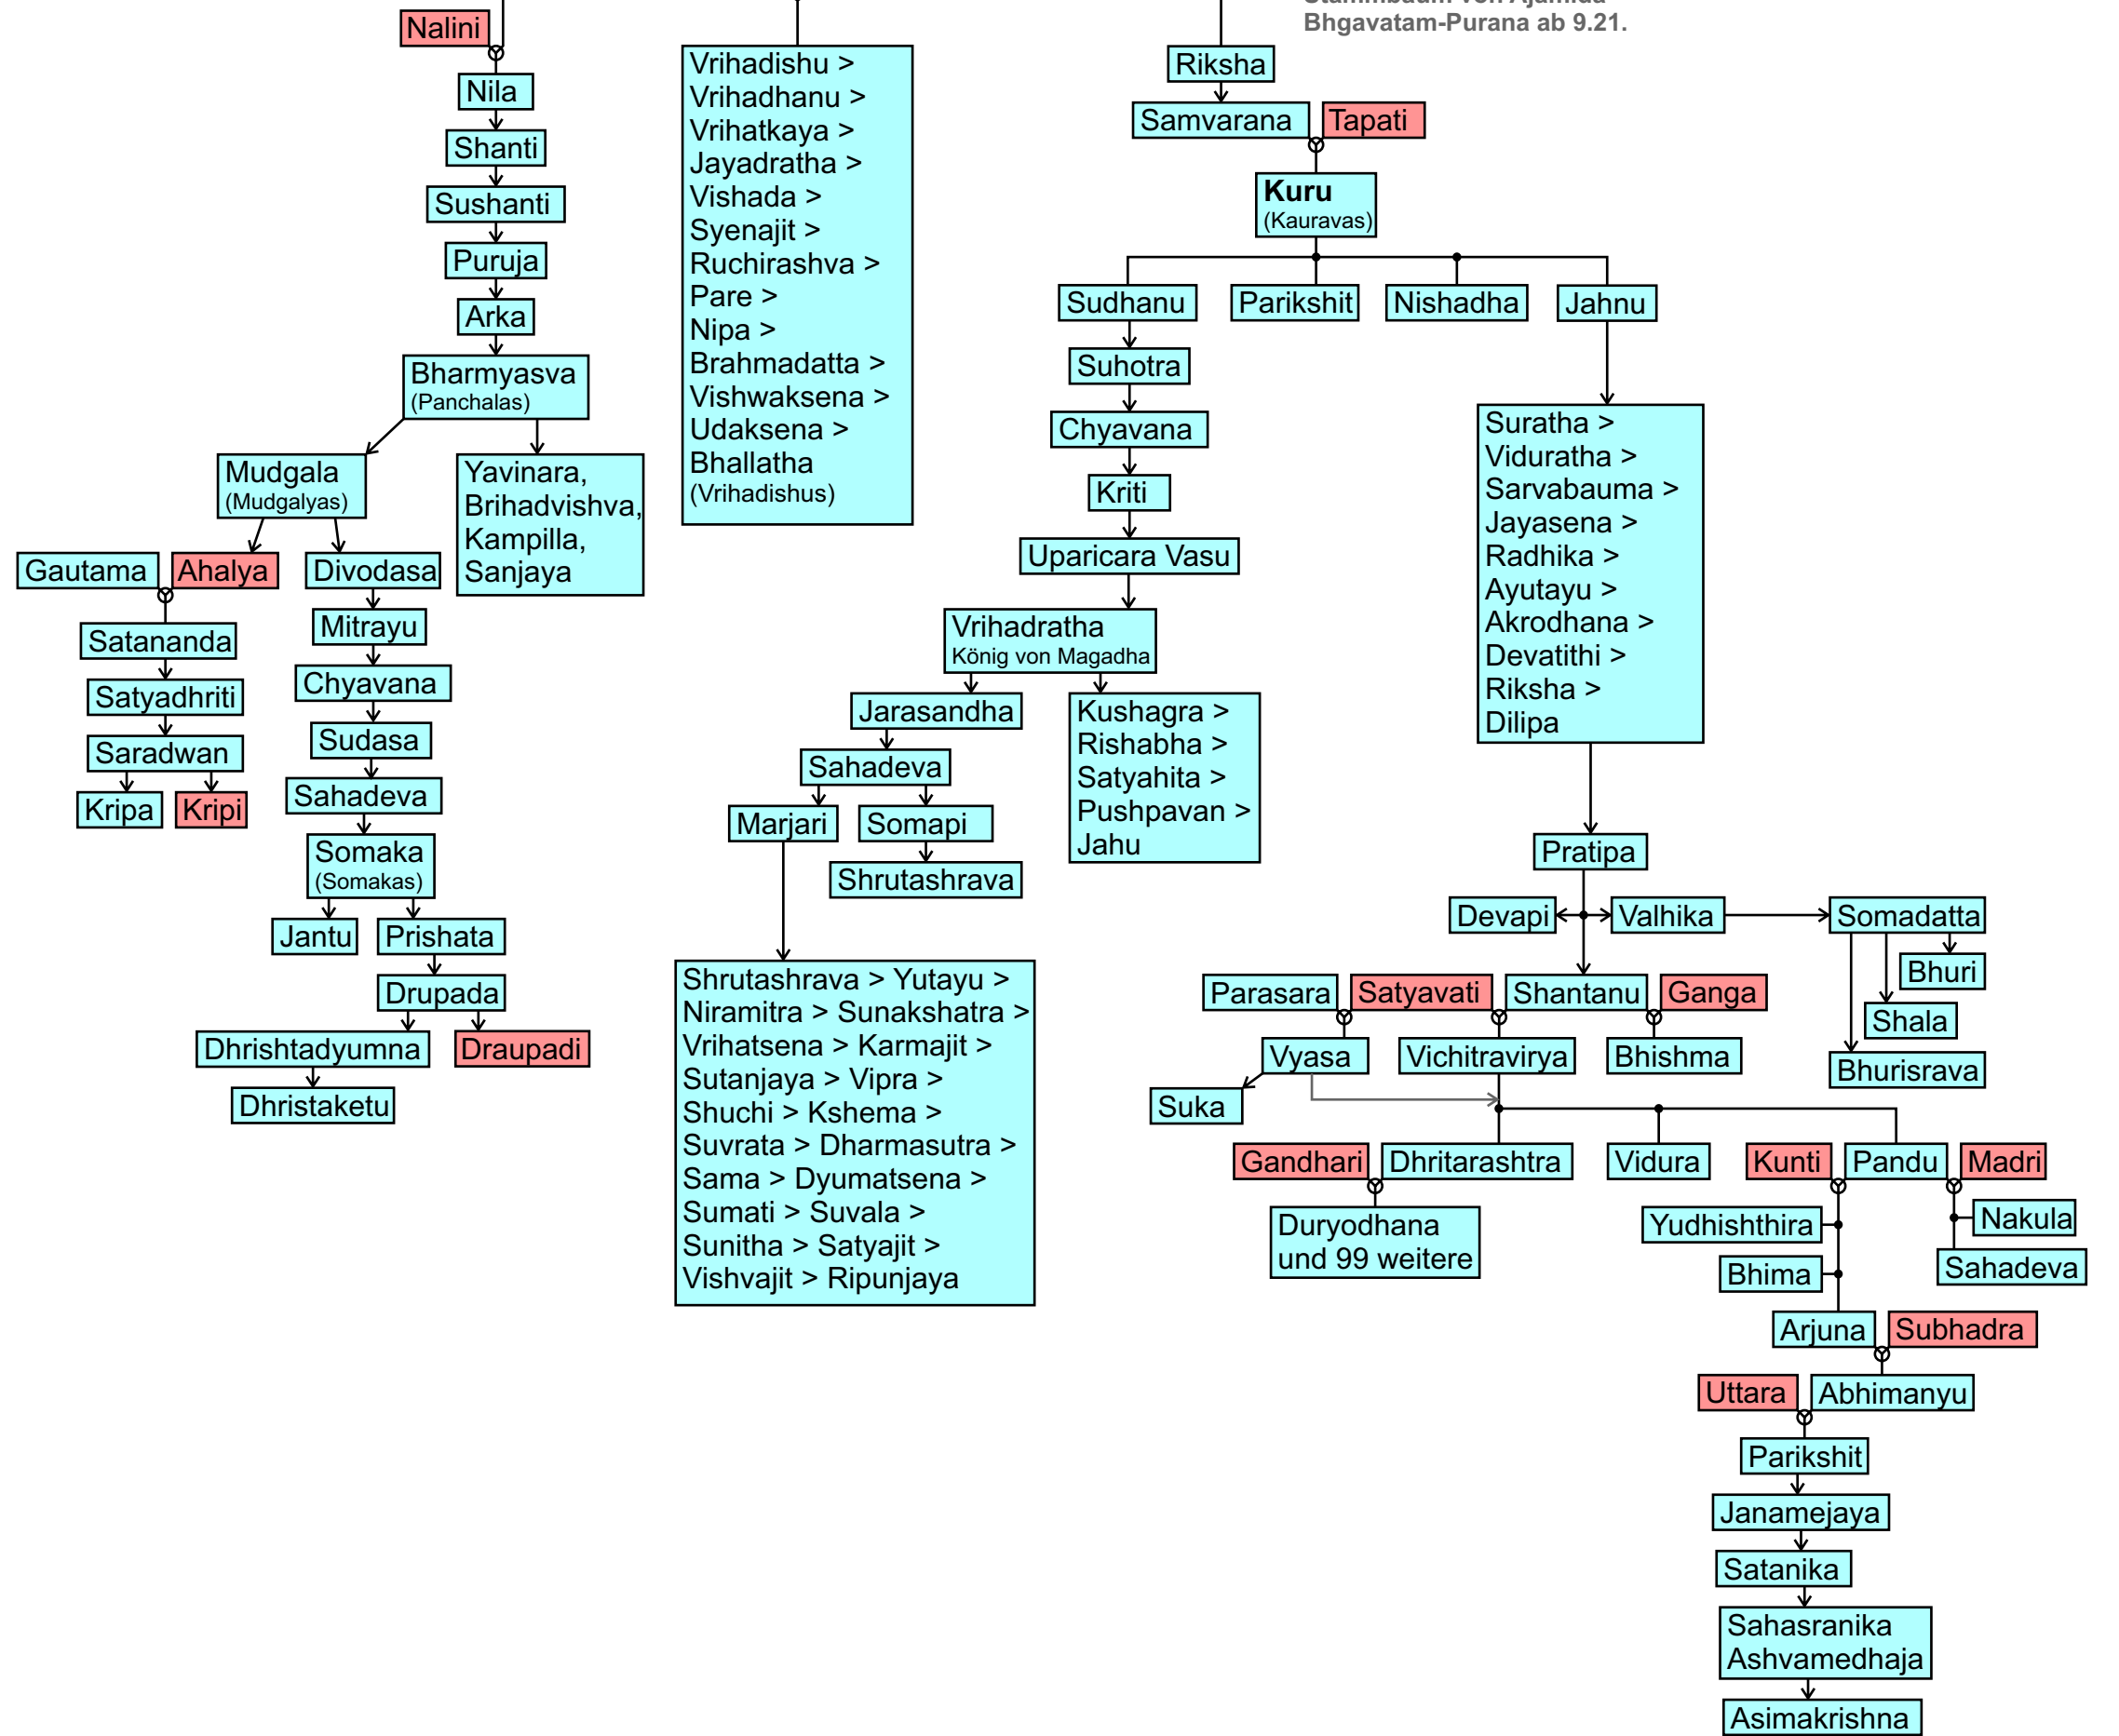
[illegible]
Bhgavatam-Purana ab 9.21.

Nalini
Nila
Shanti
Sushanti
Puruja
Arka
Bharmyasva
(Panchalas)
Mudgala
(Mudgalyas)
Yavinara, Brihadvishva, Kampilla, Sanjaya
Gautama
Ahalya
Divodasa
Satananda
Mitrayu
Satyadhriti
Chyavana
Saradwan
Sudasa
Kripa
Kripi
Sahadeva
Somaka
(Somakas)
Jantu
Prishata
Drupada
Dhrishtadyumna
Draupadi
Dhristaketu

Vrihadishu >
Vrihadhanu >
Vrihatkaya >
Jayadratha >
Vishada >
Syenajit >
Ruchirashva >
Pare >
Nipa >
Brahmadatta >
Vishwaksena >
Udaksena >
Bhallatha
(Vrihadishus)

Shrutashrava > Yutayu >
Niramitra > Sunakshatra >
Vrihatsena > Karmajit >
Sutanjaya > Vipra >
Shuchi > Kshema >
Suvrata > Dharmasutra >
Sama > Dyumatsena >
Sumati > Suvala >
Sunitha > Satyajit >
Vishvajit > Ripunjaya

Riksha
Samvarana
Tapati
Kuru
(Kauravas)
Sudhanu
Parikshit
Nishadha
Jahnu
Suhotra
Chyavana
Kriti
Uparicara Vasu
Vrihadratha
König von Magadha
Jarasandha
Kushagra >
Rishabha >
Satyahita >
Pushpavan >
Jahu
Sahadeva
Marjari
Somapi
Shrutashrava

Suratha >
Viduratha >
Sarvabauma >
Jayasena >
Radhika >
Ayutayu >
Akrodhana >
Devatithi >
Riksha >
Dilipa
Pratipa
Devapi
Valhika
Somadatta
Bhuri
Shala
Bhurisrava
Parasara
Satyavati
Shantanu
Ganga
Vyasa
Vichitravirya
Bhishma
Suka
Gandhari
Dhritarashtra
Vidura
Kunti
Pandu
Madri
Duryodhana und 99 weitere
Yudhishthira
Nakula
Bhima
Sahadeva
Arjuna
Subhadra
Uttara
Abhimanyu
Parikshit
Janamejaya
Satanika
Sahasranika Ashvamedhaja
Asimakrishna